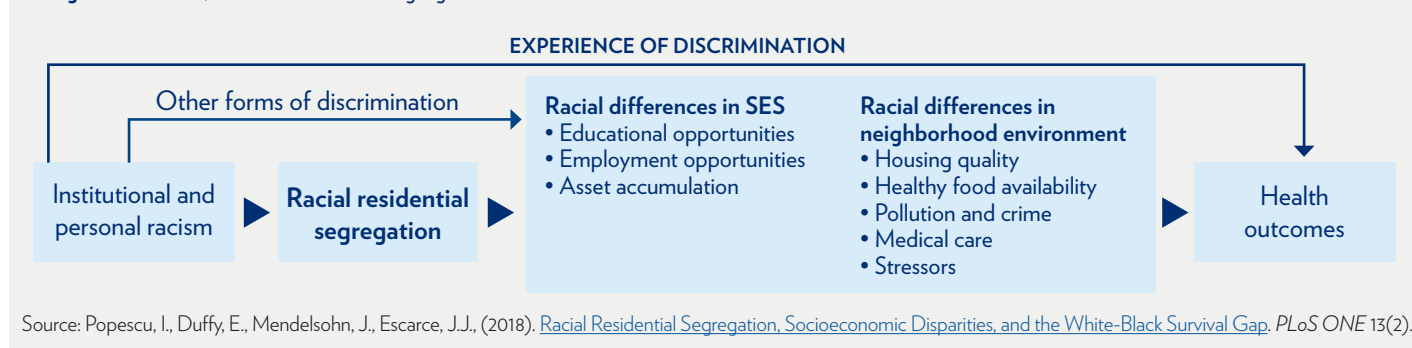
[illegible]

EXPERIENCE OF DISCRIMINATION

Other forms of discrimination

Institutional and personal racism

Racial residential segregation

Racial differences in SES
• Educational opportunities
• Employment opportunities
• Asset accumulation

Racial differences in neighborhood environment
• Housing quality
• Healthy food availability
• Pollution and crime
• Medical care
• Stressors

Health outcomes

Source: Popescu, I., Duffy, E., Mendelsohn, J., Escarce, J.J., (2018). Racial Residential Segregation, Socioeconomic Disparities, and the White-Black Survival Gap. PLoS ONE 13(2).